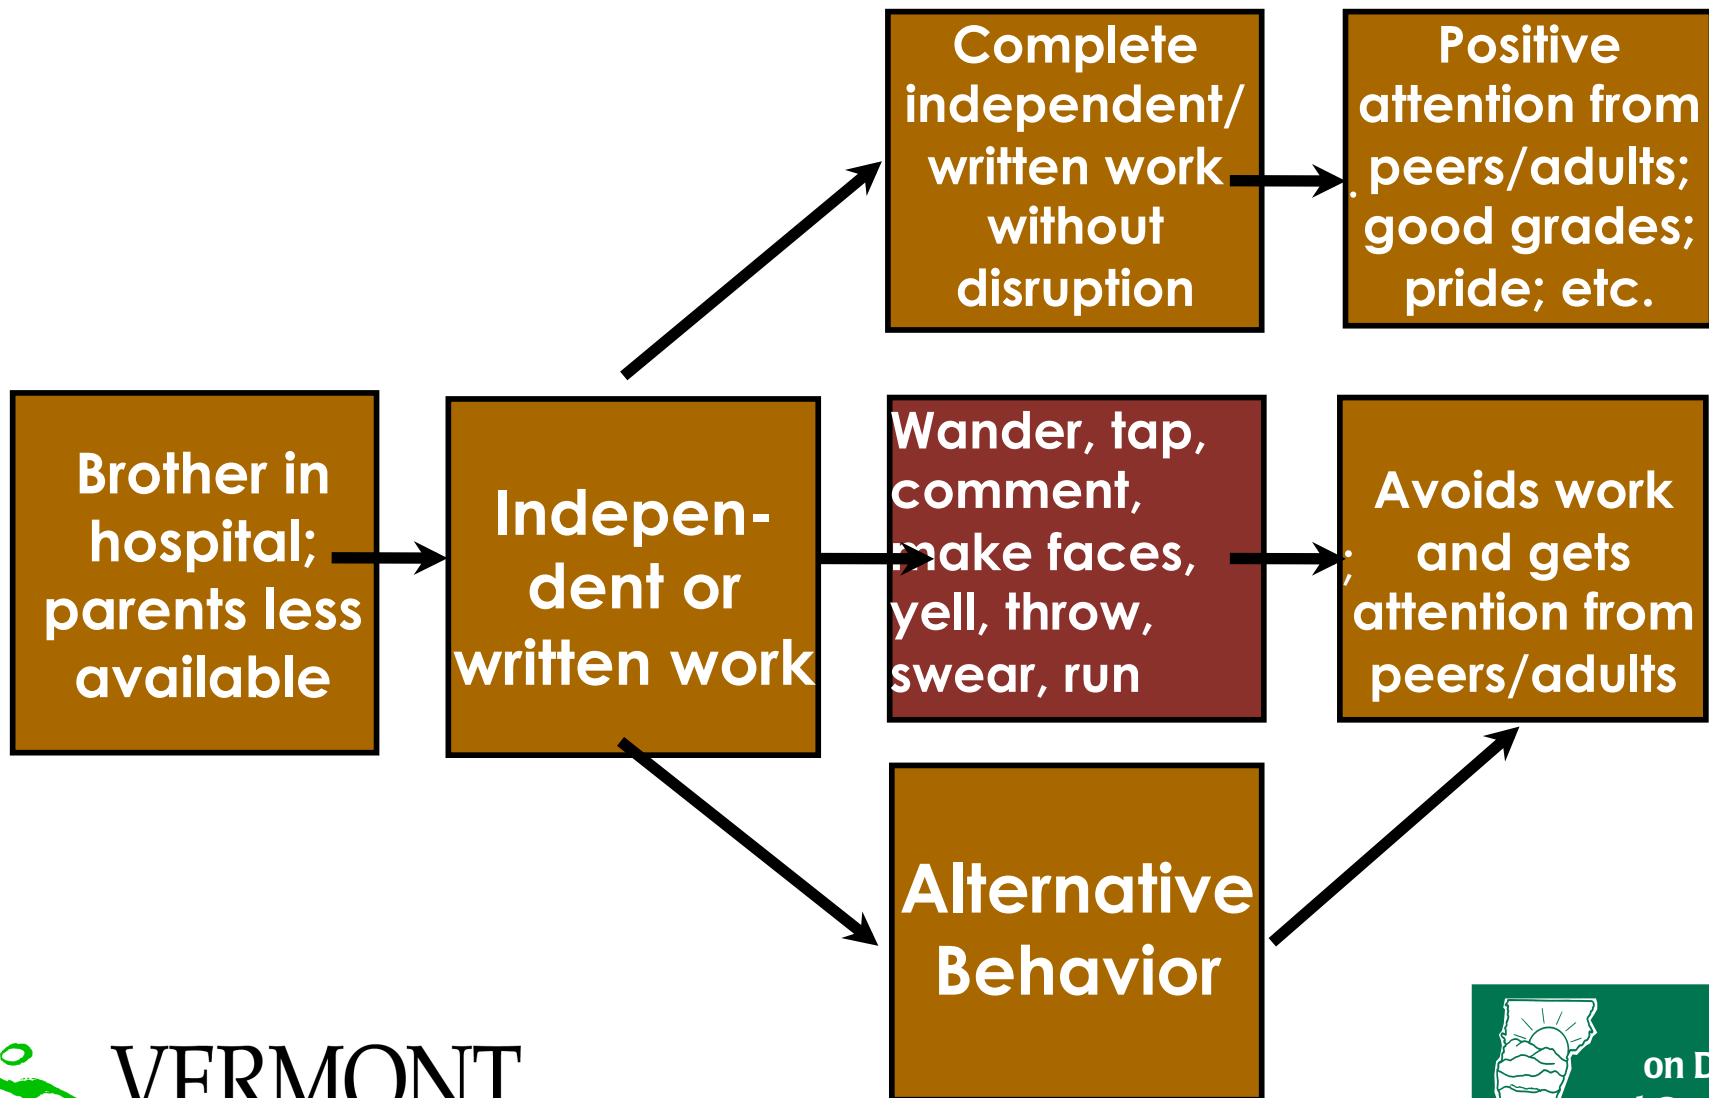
Complete independent/ written work without disruption

Positive attention from peers/adults; good grades; pride; etc.

Brother in hospital; parents less available

Indepen-dent or written work

Wander, tap, comment, make faces, yell, throw, swear, run

Avoids work and gets attention from peers/adults

Alternative Behavior

VERMONT

on D